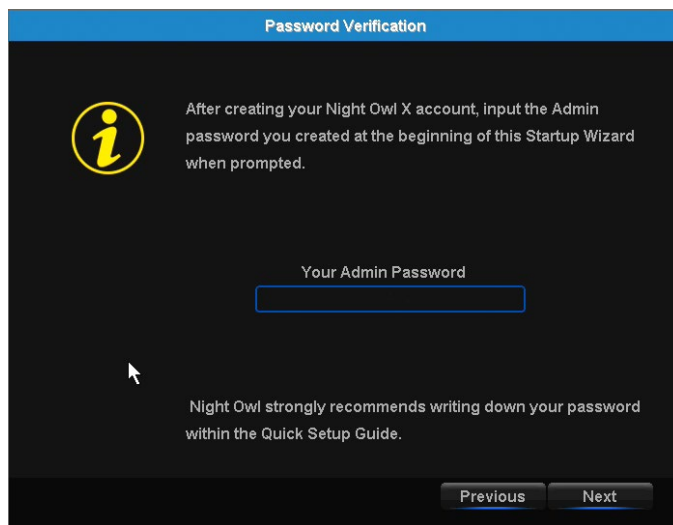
Password Verification

After creating your Night Owl X account, input the Admin password you created at the beginning of this Startup Wizard when prompted.

Your Admin Password

Night Owl strongly recommends writing down your password within the Quick Setup Guide.

Previous
Next